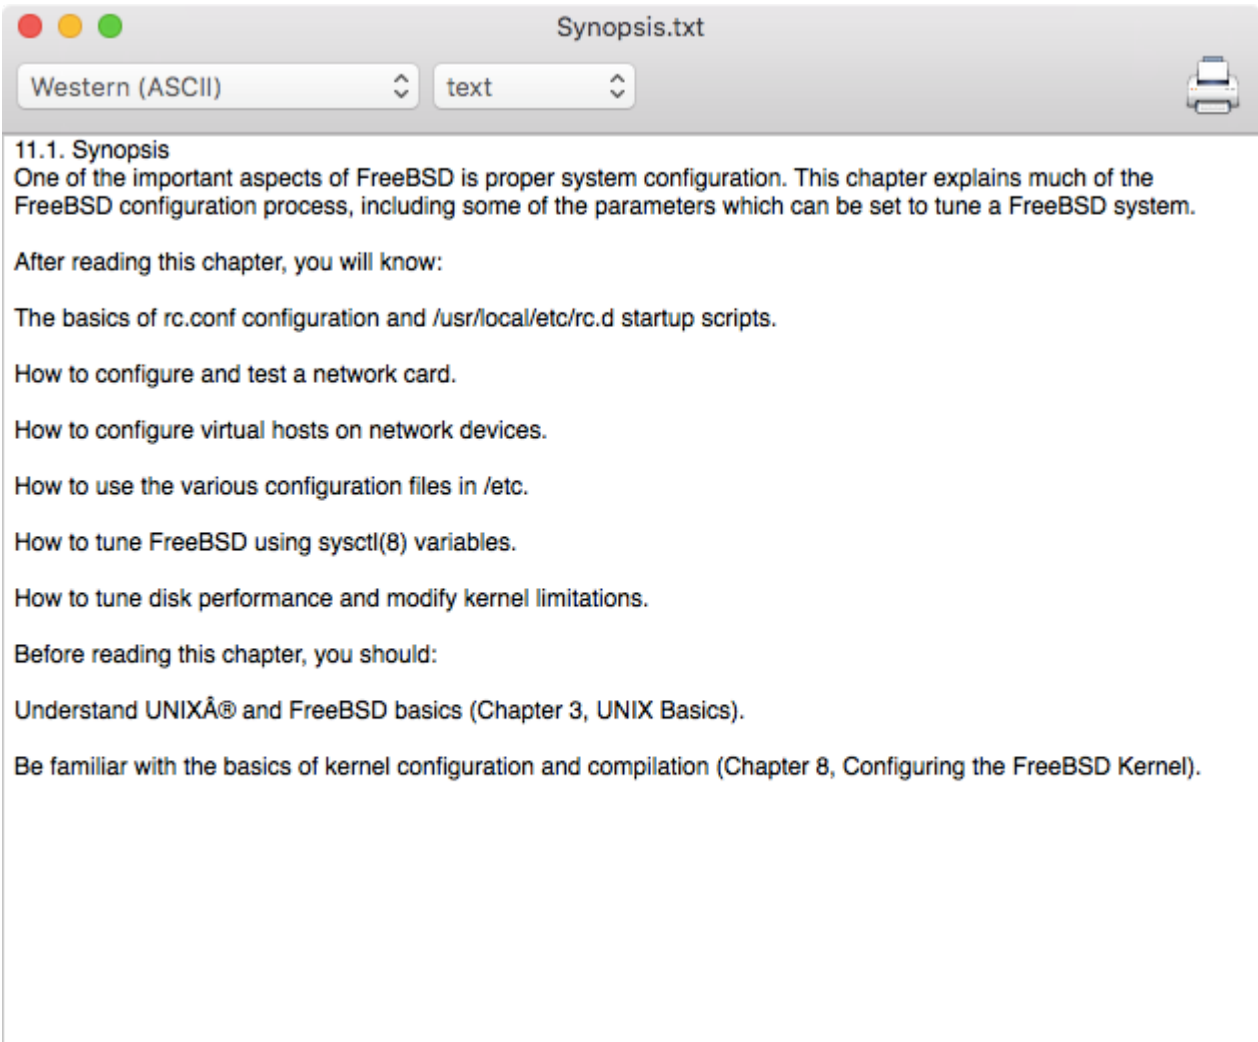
Synopsis.txt

Western (ASCII)

text

11.1. Synopsis
One of the important aspects of FreeBSD is proper system configuration. This chapter explains much of the FreeBSD configuration process, including some of the parameters which can be set to tune a FreeBSD system.

After reading this chapter, you will know:

The basics of rc.conf configuration and /usr/local/etc/rc.d startup scripts.

How to configure and test a network card.

How to configure virtual hosts on network devices.

How to use the various configuration files in /etc.

How to tune FreeBSD using sysctl(8) variables.

How to tune disk performance and modify kernel limitations.

Before reading this chapter, you should:

Understand UNIXÂ® and FreeBSD basics (Chapter 3, UNIX Basics).

Be familiar with the basics of kernel configuration and compilation (Chapter 8, Configuring the FreeBSD Kernel).